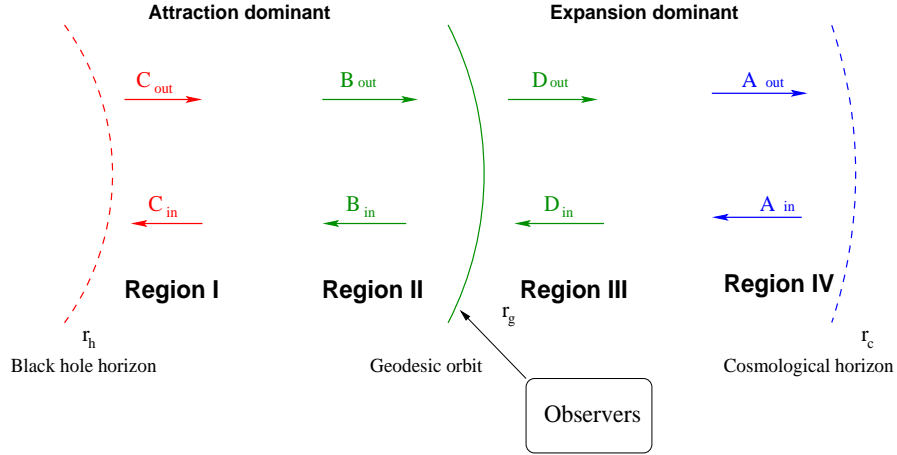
Attraction dominant

Expansion dominant

$C_{out}$

$B_{out}$

$D_{out}$

$A_{out}$

$C_{in}$

$B_{in}$

$D_{in}$

$A_{in}$

Region I

Region II

Region III

Region IV

$r_h$

Black hole horizon

$r_g$

Geodesic orbit

$r_c$

Cosmological horizon

Observers